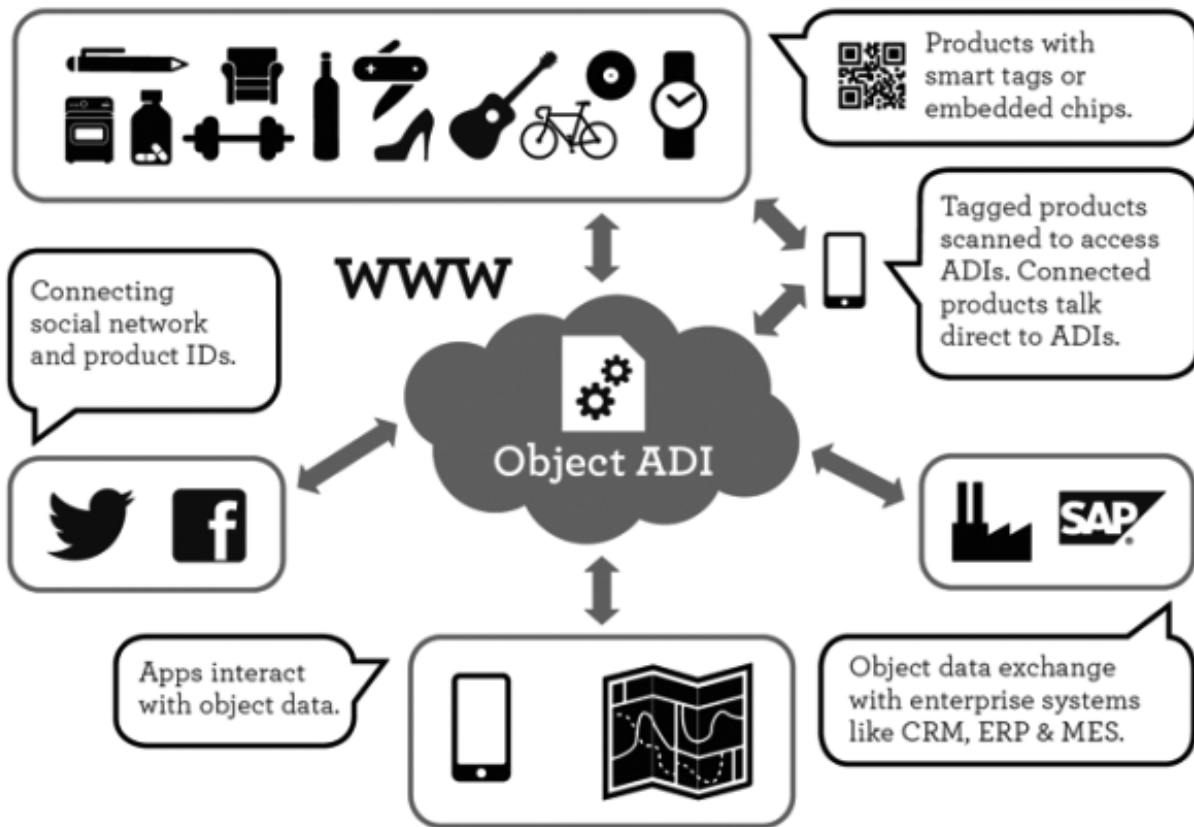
Products with smart tags or embedded chips.

Tagged products scanned to access ADIs. Connected products talk direct to ADIs.

WWW

Connecting social network and product IDs.

Object ADI

SAP

Apps interact with object data.

Object data exchange with enterprise systems like CRM, ERP & MES.